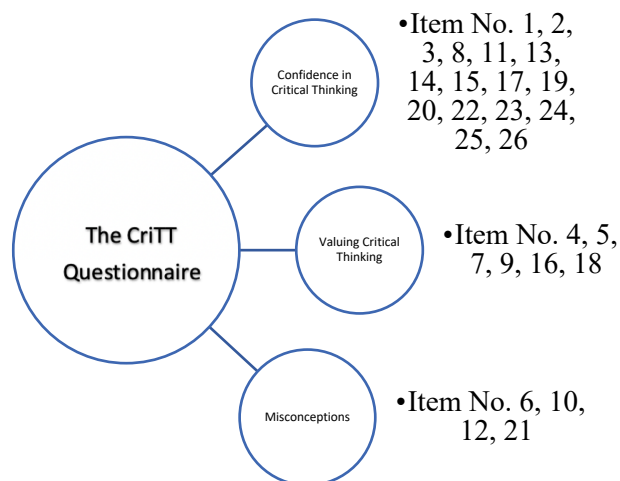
The CriTT Questionnaire

Confidence in Critical Thinking

•Item No. 1, 2, 3, 8, 11, 13, 14, 15, 17, 19, 20, 22, 23, 24, 25, 26

Valuing Critical Thinking

•Item No. 4, 5, 7, 9, 16, 18

Misconceptions

•Item No. 6, 10, 12, 21